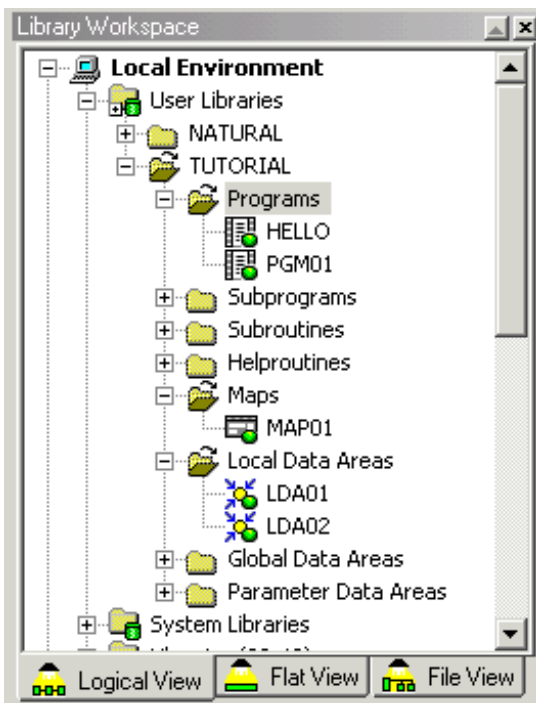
Library Workspace

Local Environment
User Libraries
NATURAL
TUTORIAL
Programs
HELLO
PGM01
Subprograms
Subroutines
Helproutines
Maps
MAP01
Local Data Areas
LDA01
LDA02
Global Data Areas
Parameter Data Areas
System Libraries
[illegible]

Logical View
Flat View
File View